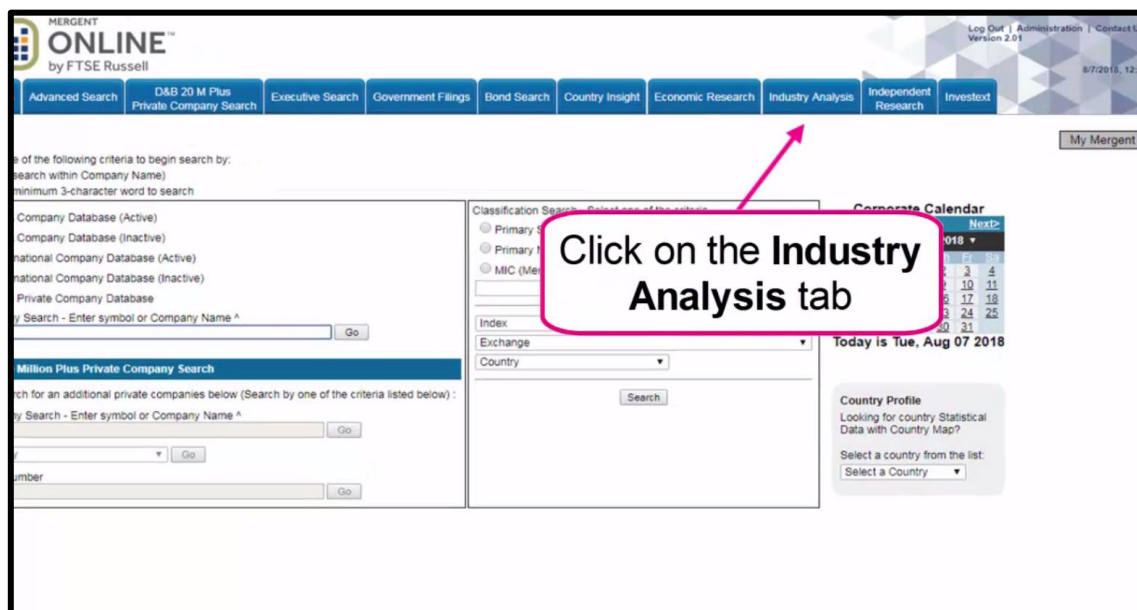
MERGENT ONLINE™ by FTSE Russell

Log Out | Administration | Contact U
Version 2.01

8/7/2018, 12:

Advanced Search | D&B 20 M Plus Private Company Search | Executive Search | Government Filings | Bond Search | Country Insight | Economic Research | Industry Analysis | Independent Research | Investext

My Mergent

e of the following criteria to begin search by:
search within Company Name)
minimum 3-character word to search

Company Database (Active)
Company Database (Inactive)
national Company Database (Active)
national Company Database (Inactive)
Private Company Database
y Search - Enter symbol or Company Name ^
Go

Million Plus Private Company Search

rch for an additional private companies below (Search by one of the criteria listed below) :
y Search - Enter symbol or Company Name ^
Go
y Go
umber
Go

Classification Search - Select one of the criteria
Primary S
Primary N
MIC (Me

Index
Exchange
Country

Search

Click on the **Industry Analysis** tab

Corporate Calendar
Next>
018
Fr Sa
3 4
10 11
17 18
24 25
30 31
Today is Tue, Aug 07 2018

Country Profile
Looking for country Statistical Data with Country Map?
Select a country from the list:
Select a Country